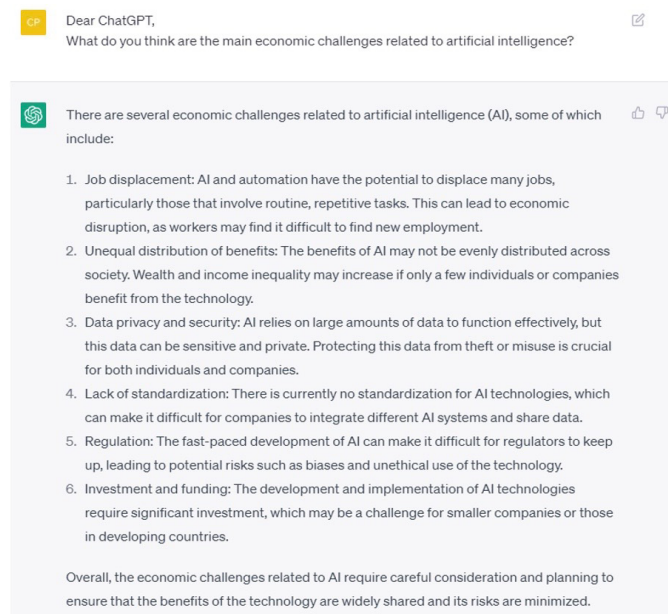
CP

Dear ChatGPT,
What do you think are the main economic challenges related to artificial intelligence?

There are several economic challenges related to artificial intelligence (AI), some of which include:

1. Job displacement: AI and automation have the potential to displace many jobs, particularly those that involve routine, repetitive tasks. This can lead to economic disruption, as workers may find it difficult to find new employment.
2. Unequal distribution of benefits: The benefits of AI may not be evenly distributed across society. Wealth and income inequality may increase if only a few individuals or companies benefit from the technology.
3. Data privacy and security: AI relies on large amounts of data to function effectively, but this data can be sensitive and private. Protecting this data from theft or misuse is crucial for both individuals and companies.
4. Lack of standardization: There is currently no standardization for AI technologies, which can make it difficult for companies to integrate different AI systems and share data.
5. Regulation: The fast-paced development of AI can make it difficult for regulators to keep up, leading to potential risks such as biases and unethical use of the technology.
6. Investment and funding: The development and implementation of AI technologies require significant investment, which may be a challenge for smaller companies or those in developing countries.

Overall, the economic challenges related to AI require careful consideration and planning to ensure that the benefits of the technology are widely shared and its risks are minimized.